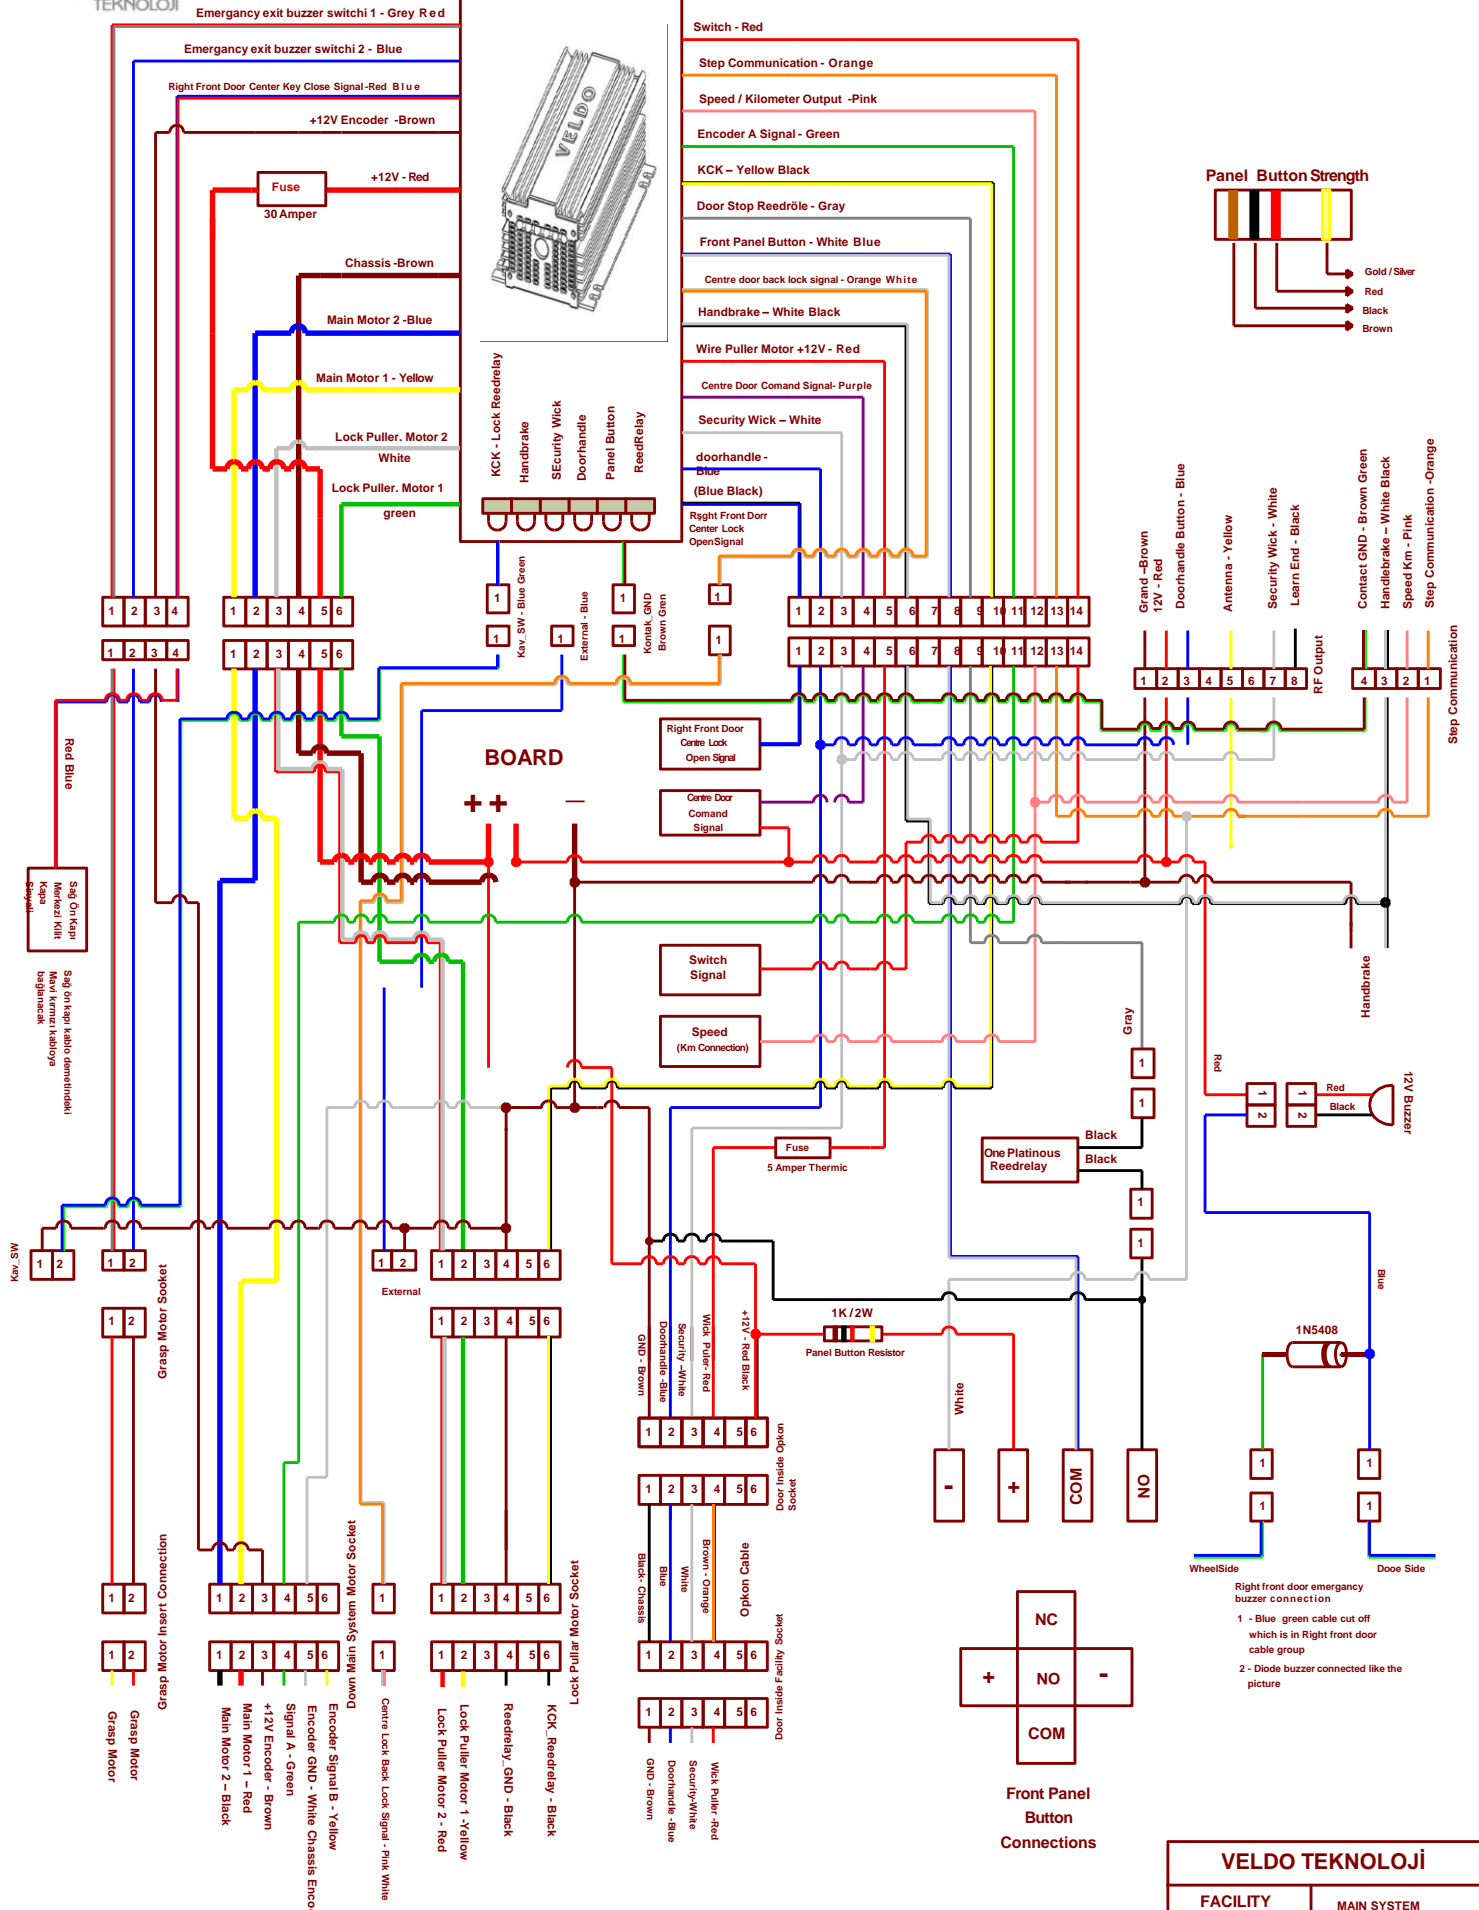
TEKNOLOJİ
Emergancy exit buzzer switchi 1 - Grey Red
Emergancy exit buzzer switchi 2 - Blue
Right Front Door Center Key Close Signal-Red Blue
+12V Encoder -Brown
Fuse
30 Amper
+12V - Red
Chassis -Brown
Main Motor 2 -Blue
Main Motor 1 - Yellow
Lock Puller. Motor 2
White
Lock Puller. Motor 1
green

VELDO

KCK - Lock Reedrelay
Handbrake
SEcurity Wick
Doorhandle
Panel Button
ReedRelay

Switch - Red
Step Communication - Orange
Speed / Kilometer Output -Pink
Encoder A Signal - Green
KCK – Yellow Black
Door Stop Reedröle - Gray
Front Panel Button - White Blue
Centre door back lock signal - Orange White
Handbrake – White Black
Wire Puller Motor +12V - Red
Centre Door Comand Signal- Purple
Security Wick – White
doorhandle - Blue
(Blue Black)
Rsght Front Dorr Center Lock OpenSignal

Panel Button Strength
Gold / Silver
Red
Black
Brown

Grand -Brown
12V - Red
Doorhandle Button - Blue
Antenna - Yellow
Security Wick - White
Learn End - Black
RF Output
Contact GND - Brown Green
Handlebrake – White Black
Speed Km - Pink
Step Communication -Orange
Step Communication

1 2 3 4
1 2 3 4
1 2 3 4 5 6
1 2 3 4 5 6
1
1
Kav_SW - Blue Green
1
External - Blue
1
1
Kontak_GND Brown Gren
1
1
1 2 3 4 5 6 7 8 9 10 11 12 13 14
1 2 3 4 5 6 7 8 9 10 11 12 13 14
1 2 3 4 5 6 7 8
4 3 2 1

Red Blue
Sağ Ön Kapı Merkezi Kilit Kapa Sinyali
Sağ ön kapı kablo demetindeki Mavi kırmızı kabloya bağlanacak

BOARD
+ +
—
Right Front Door Centre Lock Open Signal
Centre Door Comand Signal
Switch Signal
Speed (Km Connection)

Handbrake
Gray
1
1
Red
1 2
1 2
Red
Black
12V Buzzer
One Platinous Reedrelay
Black
Black
1
1
Blue
Fuse
5 Amper Thermic
1K / 2W
Panel Button Resistor
1N5408
White
-
+
COM
NO
1
1
1
1
WheelSide
Dooe Side
Right front door emergancy buzzer connection
1 - Blue green cable cut off which is in Right front door cable group
2 - Diode buzzer connected like the picture

Kav_SW
1 2
1 2
1 2
External
1 2 3 4 5 6
1 2 3 4 5 6
Grasp Motor Socket
1 2
1 2
1 2
Grasp Motor Insert Connection
Grasp Motor
Grasp Motor
1 2 3 4 5 6
1 2 3 4 5 6
Main Motor 2 – Black
Main Motor 1 – Red
+12V Encoder - Brown
Signal A - Green
Encoder GND - White Chassis Enco
Encoder Signal B - Yellow
Down Main System Motor Socket
1
1
Centre Lock Back Lock Signal - Pink White
1 2 3 4 5 6
1 2 3 4 5 6
Lock Puller Motor 2 - Red
Lock Puller Motor 1 -Yellow
Reedrelay_GND - Black
KCK_Reedrelay - Black
Lock Pullar Motor Socket

GND - Brown
Doorhandle -Blue
Security -White
Wick Puller- Red
+12V - Red Black
1 2 3 4 5 6
Door Inside Opkon Socket
1 2 3 4 5 6
Black- Chassis
Blue
White
Brown - Orange
Opkon Cable
1 2 3 4 5 6
Door Inside Facility Socket
1 2 3 4 5 6
GND - Brown
Doorhandle -Blue
Security-White
Wick Puller- Red

NC
+
NO
-
COM
Front Panel Button Connections

VELDO TEKNOLOJİ
FACILITY
MAIN SYSTEM